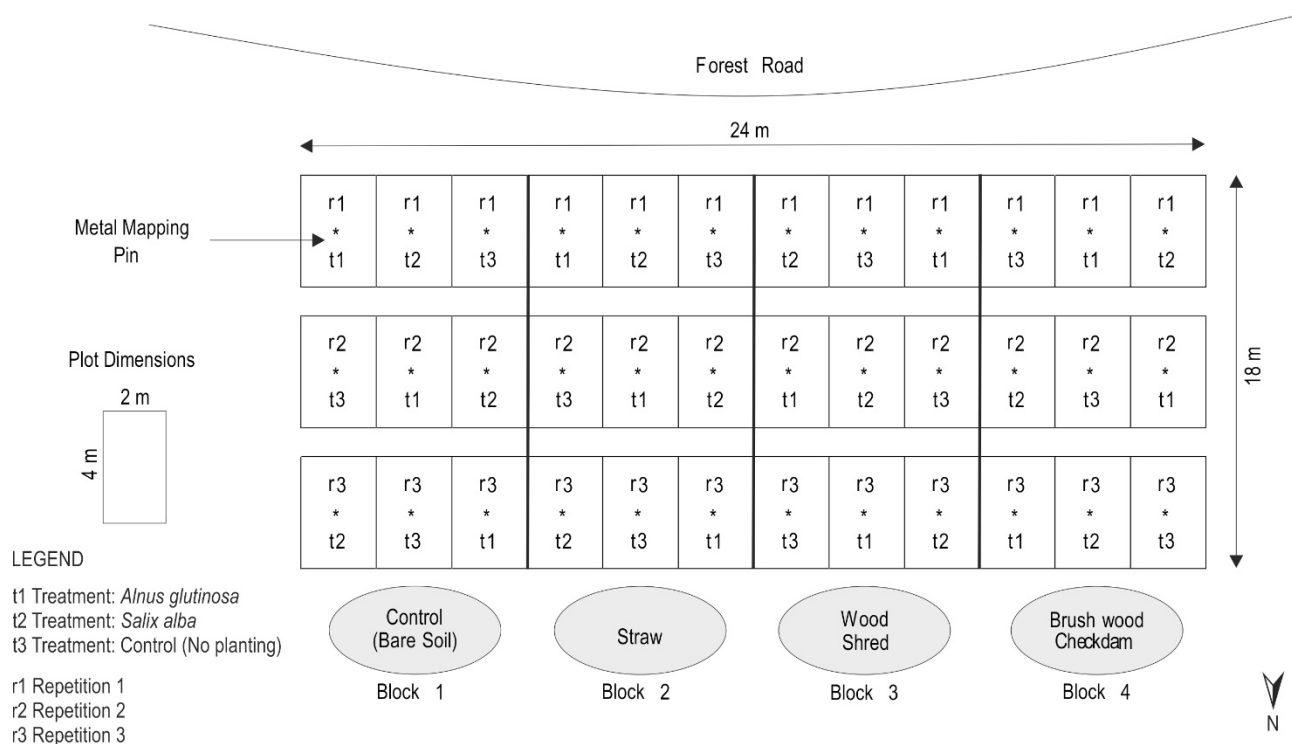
Forest Road

24 m

Metal Mapping Pin

| r1 * t1 | r1 * t2 | r1 * t3 | r1 * t1 | r1 * t2 | r1 * t3 | r1 * t2 | r1 * t3 | r1 * t1 | r1 * t3 | r1 * t1 | r1 * t2 |
|---|---|---|---|---|---|---|---|---|---|---|---|
| r2 * t3 | r2 * t1 | r2 * t2 | r2 * t3 | r2 * t1 | r2 * t2 | r2 * t1 | r2 * t2 | r2 * t3 | r2 * t2 | r2 * t3 | r2 * t1 |
| r3 * t2 | r3 * t3 | r3 * t1 | r3 * t2 | r3 * t3 | r3 * t1 | r3 * t3 | r3 * t1 | r3 * t2 | r3 * t1 | r3 * t2 | r3 * t3 |

18 m

Plot Dimensions

2 m

4 m

LEGEND

t1 Treatment: Alnus glutinosa
t2 Treatment: Salix alba
t3 Treatment: Control (No planting)

r1 Repetition 1
r2 Repetition 2
r3 Repetition 3

Control (Bare Soil)
Block 1

Straw
Block 2

Wood Shred
Block 3

Brush wood Checkdam
Block 4

N